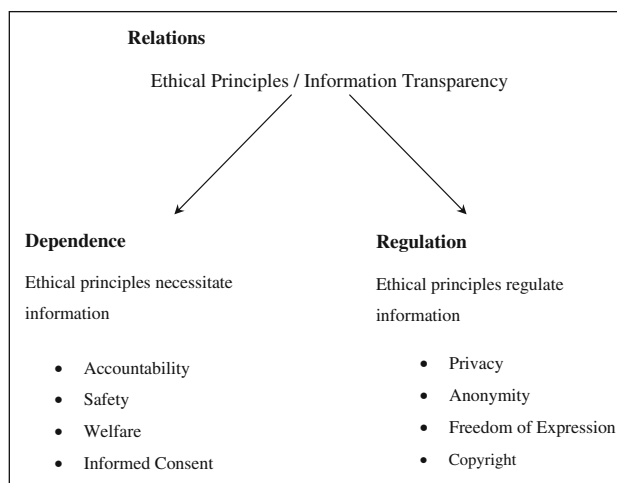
**Relations**

Ethical Principles / Information Transparency

**Dependence**

Ethical principles necessitate information

- Accountability
- Safety
- Welfare
- Informed Consent

**Regulation**

Ethical principles regulate information

- Privacy
- Anonymity
- Freedom of Expression
- Copyright